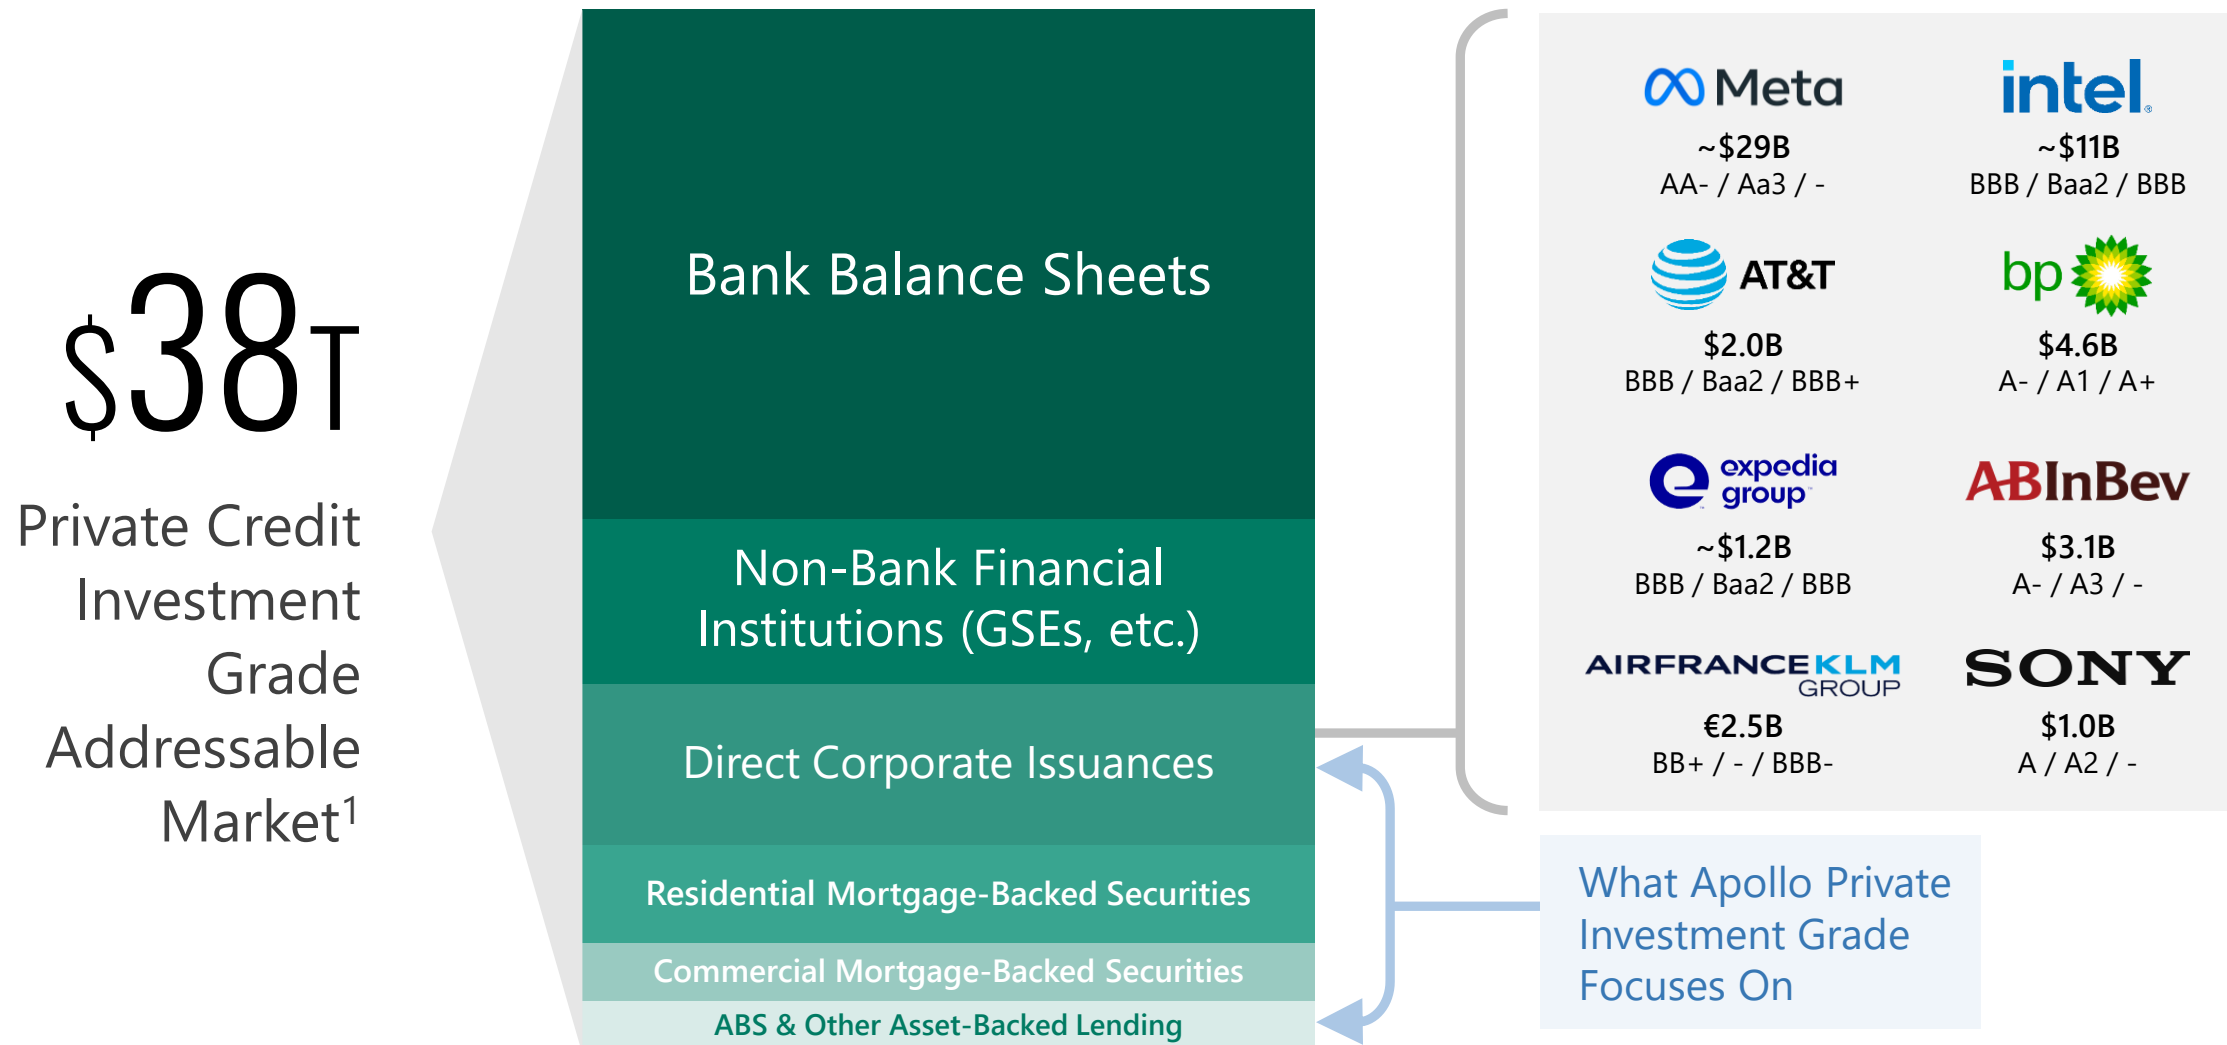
$38T

Private Credit Investment Grade Addressable Market$^1$

Bank Balance Sheets

Non-Bank Financial Institutions (GSEs, etc.)

Direct Corporate Issuances

Residential Mortgage-Backed Securities

Commercial Mortgage-Backed Securities

ABS & Other Asset-Backed Lending

Meta
~$29B
AA- / Aa3 / -

intel
~$11B
BBB / Baa2 / BBB

AT&T
$2.0B
BBB / Baa2 / BBB+

bp
$4.6B
A- / A1 / A+

expedia group
~$1.2B
BBB / Baa2 / BBB

ABInBev
$3.1B
A- / A3 / -

AIRFRANCEKLM GROUP
€2.5B
BB+ / - / BBB-

SONY
$1.0B
A / A2 / -

What Apollo Private Investment Grade Focuses On